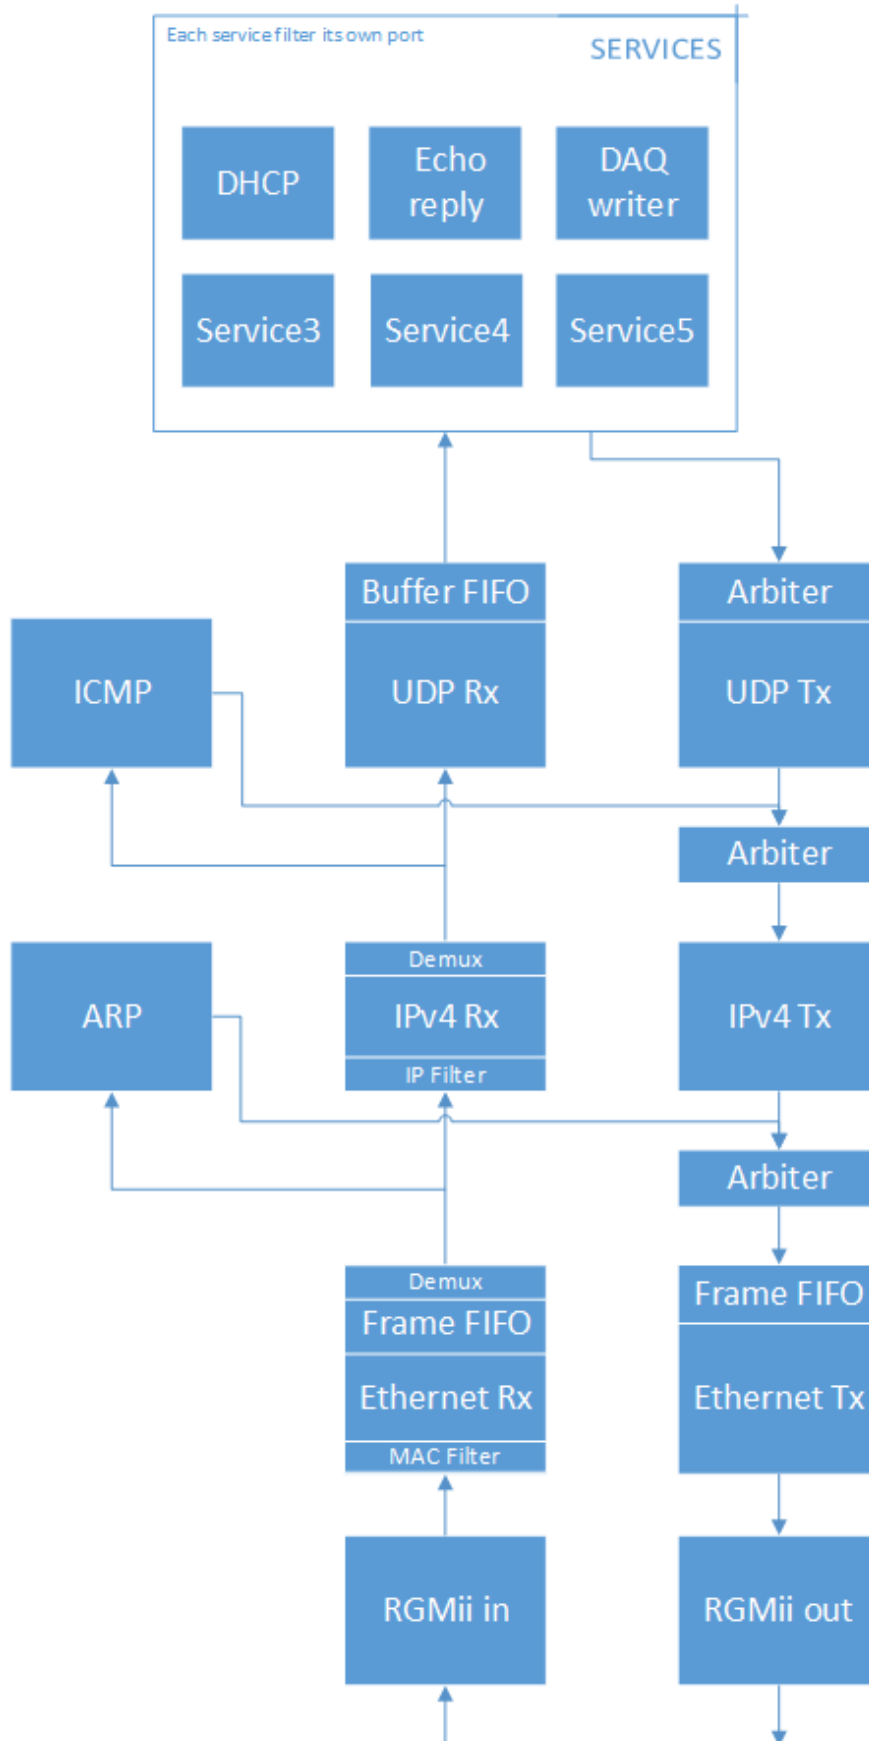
Each service filter its own port

SERVICES

DHCP

Echo reply

DAQ writer

Service3

Service4

Service5

Buffer FIFO

UDP Rx

Arbiter

UDP Tx

ICMP

Arbiter

Demux

IPv4 Rx

IP Filter

ARP

IPv4 Tx

Arbiter

Demux

Frame FIFO

Ethernet Rx

MAC Filter

Frame FIFO

Ethernet Tx

RGMii in

RGMii out